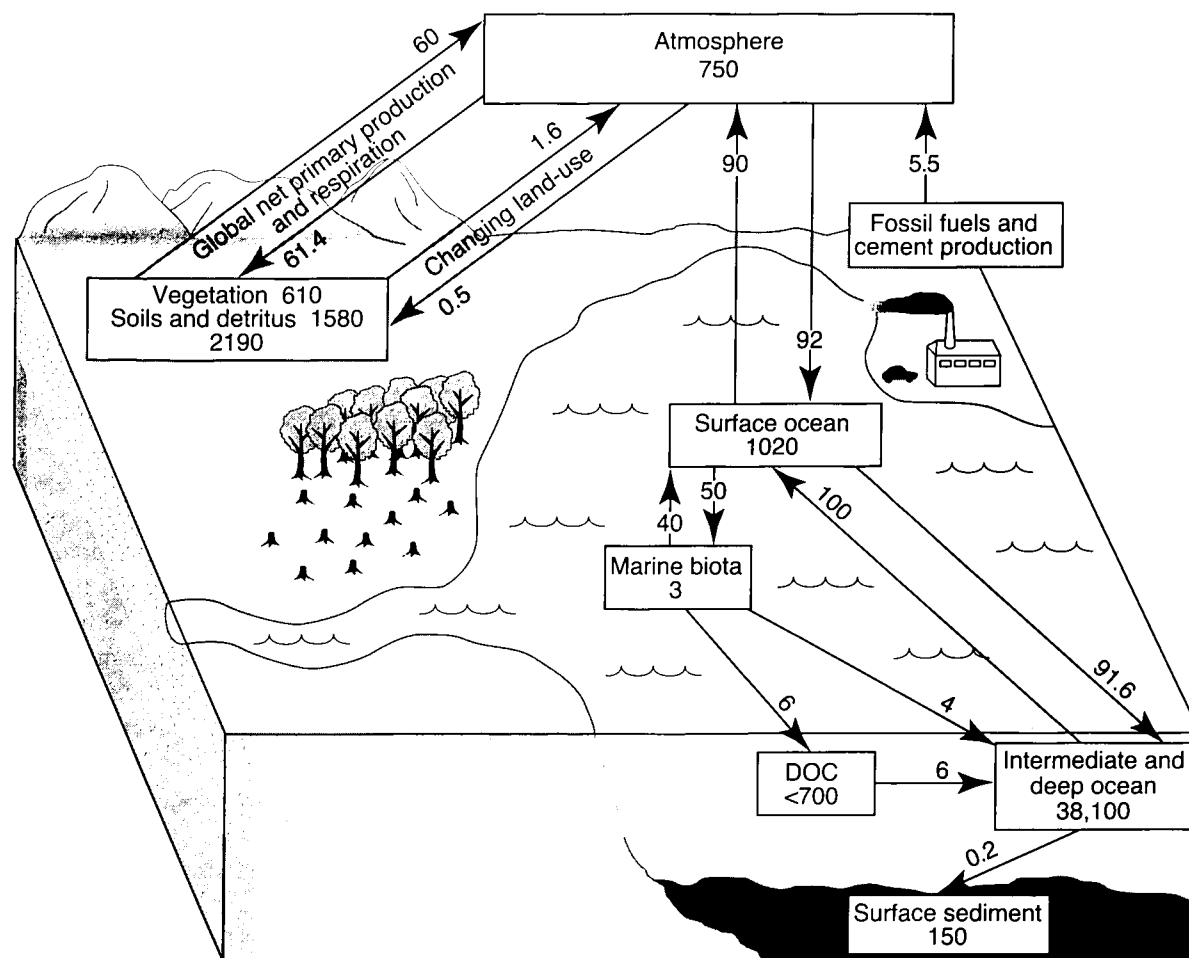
60

Atmosphere
750

Global net primary production and respiration

61.4

1.6

Changing land-use

0.5

90

92

5.5

Fossil fuels and cement production

Vegetation 610
Soils and detritus 1580
2190

Surface ocean
1020

50

40

100

Marine biota
3

91.6

6

4

DOC
<700

6

Intermediate and deep ocean
38,100

0.2

Surface sediment
150